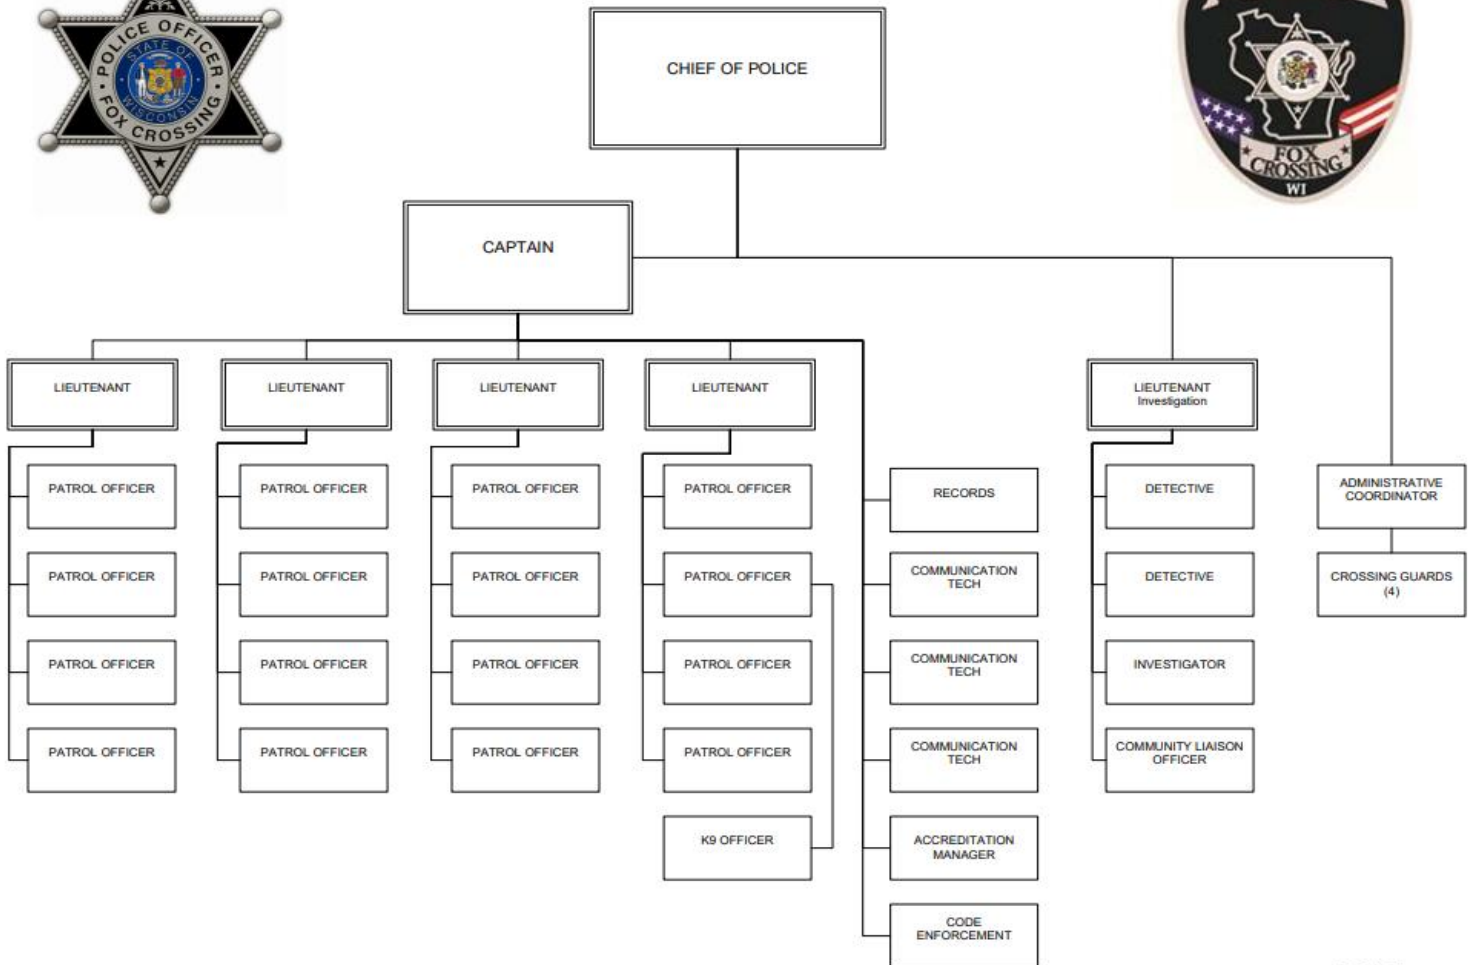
POLICE OFFICER
STATE OF WISCONSIN
FOX CROSSING

CHIEF OF POLICE

FOX CROSSING
WI

CAPTAIN

LIEUTENANT

PATROL OFFICER

PATROL OFFICER

PATROL OFFICER

PATROL OFFICER

LIEUTENANT

PATROL OFFICER

PATROL OFFICER

PATROL OFFICER

PATROL OFFICER

LIEUTENANT

PATROL OFFICER

PATROL OFFICER

PATROL OFFICER

PATROL OFFICER

LIEUTENANT

PATROL OFFICER

PATROL OFFICER

PATROL OFFICER

PATROL OFFICER

K9 OFFICER

RECORDS

COMMUNICATION TECH

COMMUNICATION TECH

COMMUNICATION TECH

ACCREDITATION MANAGER

CODE ENFORCEMENT

LIEUTENANT Investigation

DETECTIVE

DETECTIVE

INVESTIGATOR

COMMUNITY LIAISON OFFICER

ADMINISTRATIVE COORDINATOR

CROSSING GUARDS (4)